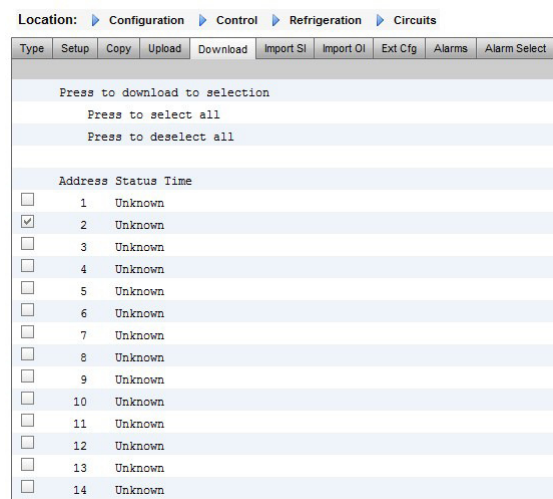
Location: Configuration Control Refrigeration Circuits

Type | Setup | Copy | Upload | Download | Import SI | Import OI | Ext Cfg | Alarms | Alarm Select

Press to download to selection
Press to select all
Press to deselect all

| | Address | Status | Time |
|---|---|---|---|
| ☐ | 1 | Unknown | |
| ☑ | 2 | Unknown | |
| ☐ | 3 | Unknown | |
| ☐ | 4 | Unknown | |
| ☐ | 5 | Unknown | |
| ☐ | 6 | Unknown | |
| ☐ | 7 | Unknown | |
| ☐ | 8 | Unknown | |
| ☐ | 9 | Unknown | |
| ☐ | 10 | Unknown | |
| ☐ | 11 | Unknown | |
| ☐ | 12 | Unknown | |
| ☐ | 13 | Unknown | |
| ☐ | 14 | Unknown | |